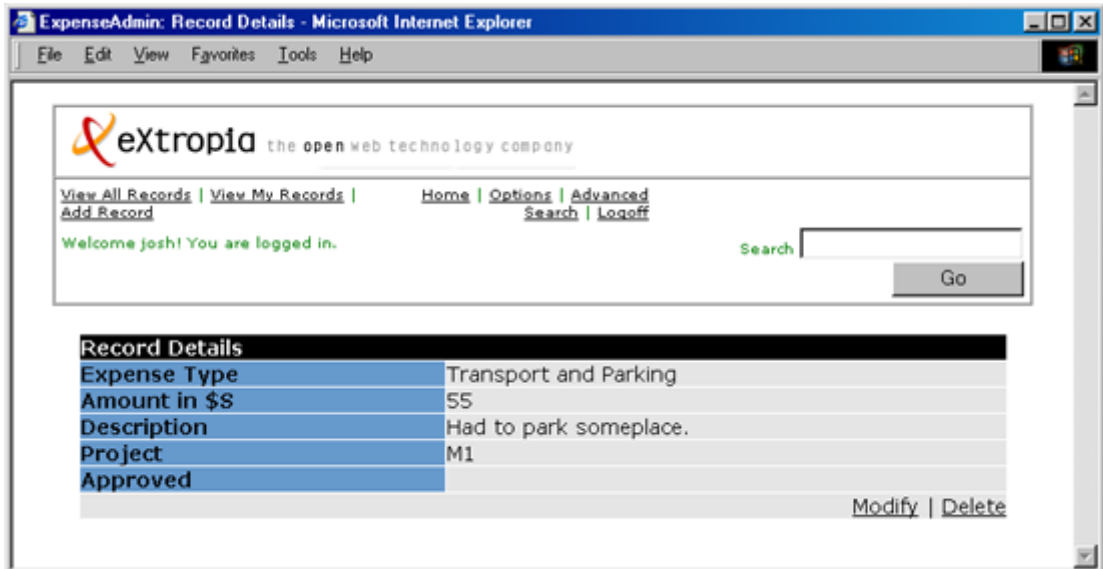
ExpenseAdmin: Record Details - Microsoft Internet Explorer

File Edit View Favorites Tools Help

eXtropia the open web technology company

View All Records | View My Records | Add Record

Home | Options | Advanced Search | Logoff

Welcome josh! You are logged in.

Search

Go

| Record Details | |
|---|---|
| Expense Type | Transport and Parking |
| Amount in $S | 55 |
| Description | Had to park someplace. |
| Project | M1 |
| Approved | |

Modify | Delete